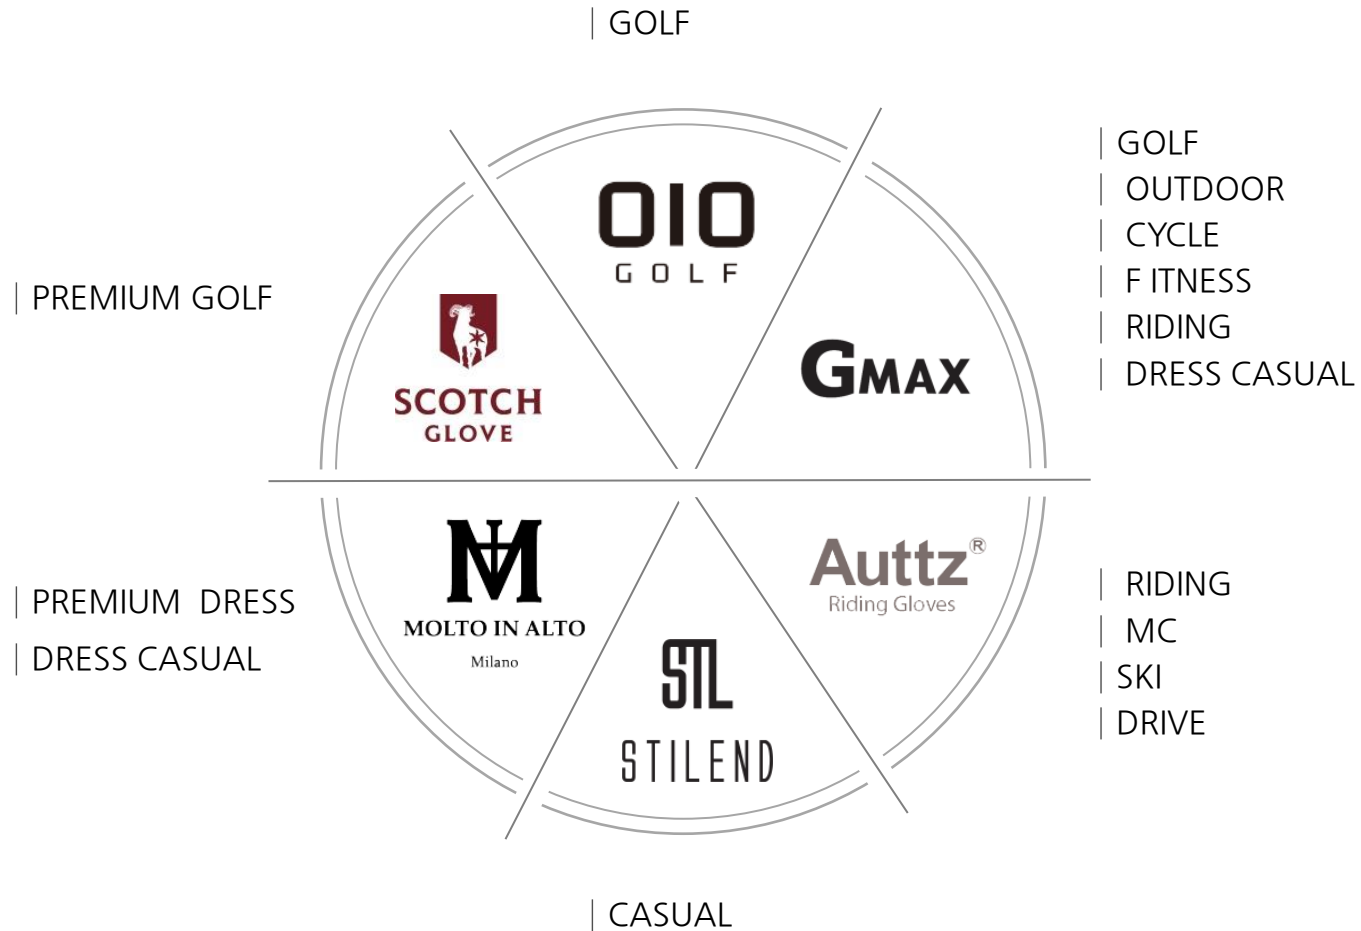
| GOLF

OIO
GOLF

| GOLF
| OUTDOOR
| CYCLE
| F ITNESS
| RIDING
| DRESS CASUAL

GMAX

| PREMIUM GOLF

SCOTCH
GLOVE

| PREMIUM DRESS
| DRESS CASUAL

MOLTO IN ALTO
Milano

STL
STILEND

Auttz®
Riding Gloves

| RIDING
| MC
| SKI
| DRIVE

| CASUAL